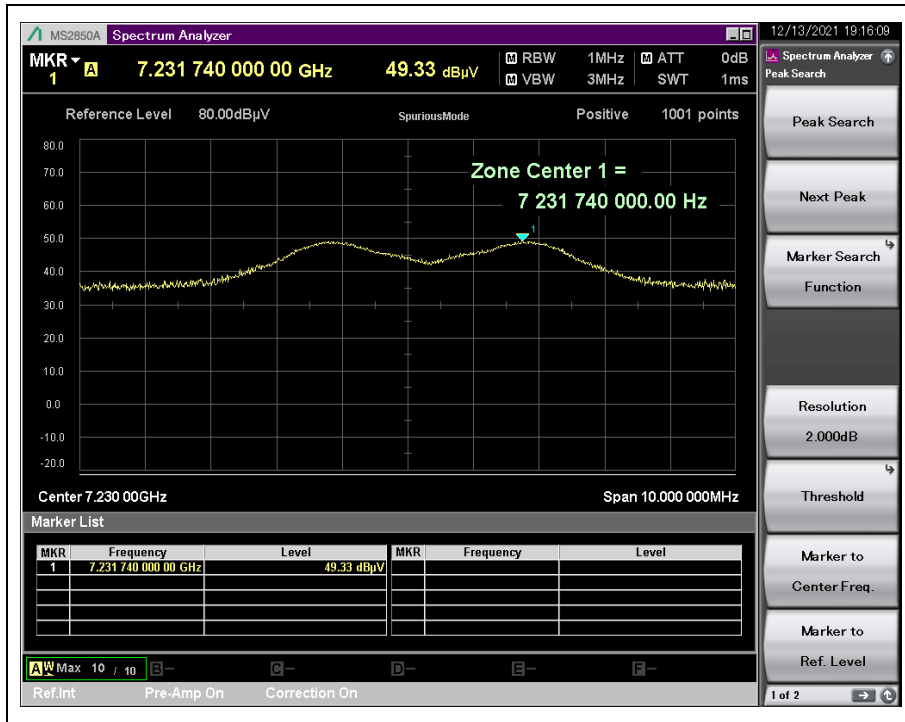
MS2850A Spectrum Analyzer

12/13/2021 19:16:09

MKR 1 A 7.231 740 000 00 GHz 49.33 dBµV

M RBW 1MHz M ATT 0dB
M VBW 3MHz SWT 1ms

Spectrum Analyzer
Peak Search

Reference Level 80.00dBµV SpuriousMode Positive 1001 points

80.0
70.0
60.0
50.0
40.0
30.0
20.0
10.0
0.0
-10.0
-20.0

Zone Center 1 =
7 231 740 000.00 Hz

1

Center 7.230 00GHz Span 10.000 000MHz

Marker List

| MKR | Frequency | Level | MKR | Frequency | Level |
|---|---|---|---|---|---|
| 1 | 7.231 740 000 00 GHz | 49.33 dBµV | | | |
| | | | | | |
| | | | | | |
| | | | | | |
| | | | | | |

A W Max 10 / 10 B– C– D– E– F–

Ref.Int Pre-Amp On Correction On

Peak Search

Next Peak

Marker Search Function

Resolution 2.000dB

Threshold

Marker to Center Freq.

Marker to Ref. Level

1 of 2